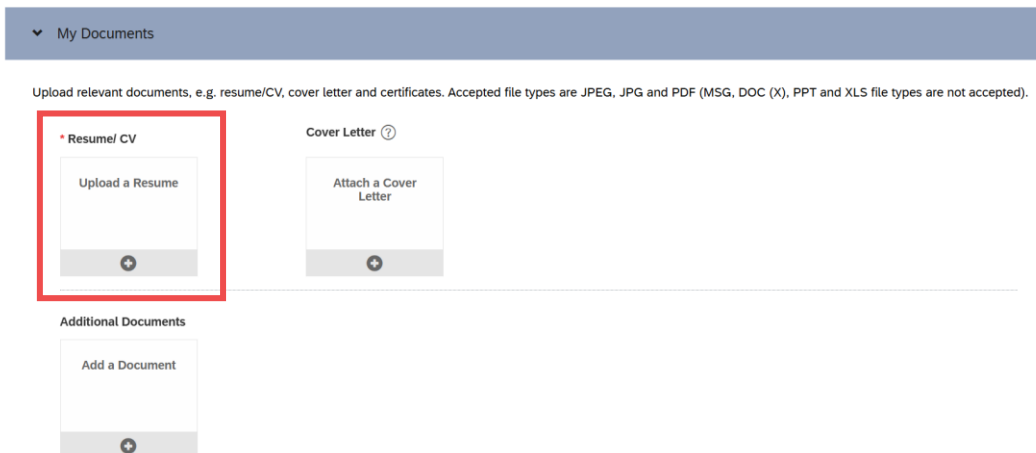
My Documents

Upload relevant documents, e.g. resume/CV, cover letter and certificates. Accepted file types are JPEG, JPG and PDF (MSG, DOC (X), PPT and XLS file types are not accepted).

* Resume/ CV

Upload a Resume

Cover Letter ?

Attach a Cover Letter

Additional Documents

Add a Document